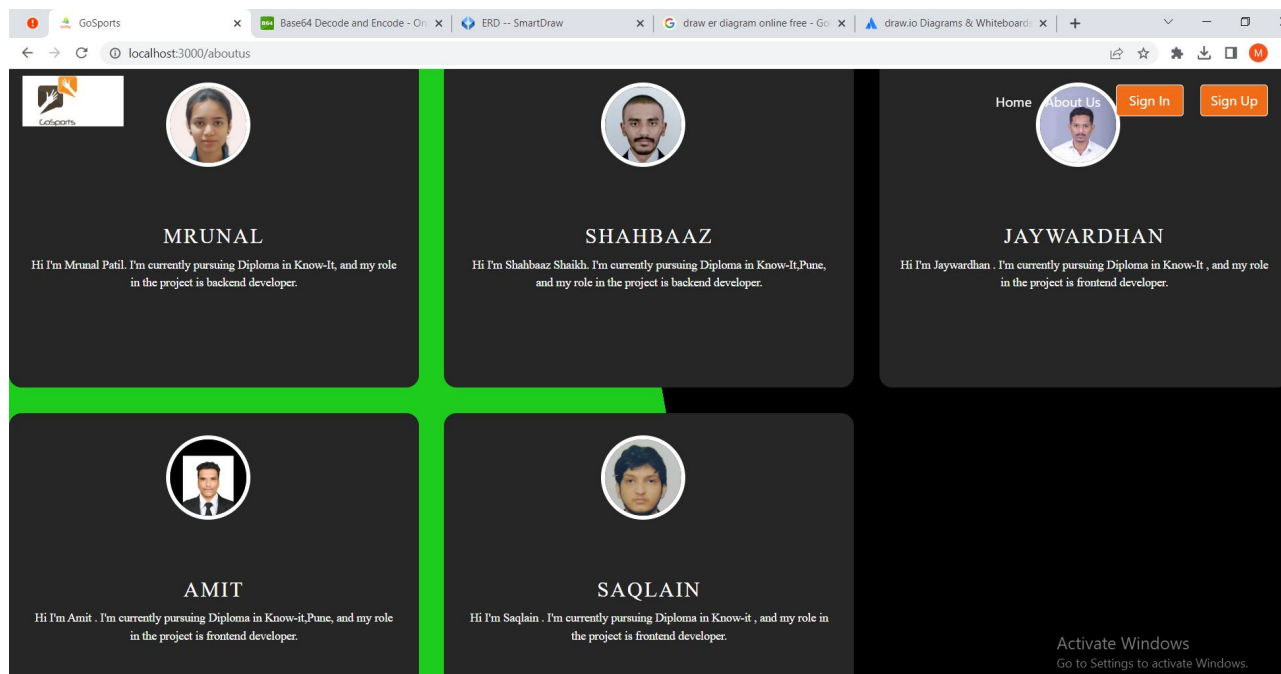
GoSports
Base64 Decode and Encode - On
ERD -- SmartDraw
draw er diagram online free - Go
draw.io Diagrams & Whiteboard
localhost:3000/aboutus

GoSports

Home About Us Sign In Sign Up

MRUNAL

Hi I'm Mrunal Patil. I'm currently pursuing Diploma in Know-It, and my role in the project is backend developer.

SHAHBAAZ

Hi I'm Shahbaaz Shaikh. I'm currently pursuing Diploma in Know-It,Pune, and my role in the project is backend developer.

JAYWARDHAN

Hi I'm Jaywardhan . I'm currently pursuing Diploma in Know-It , and my role in the project is frontend developer.

AMIT

Hi I'm Amit . I'm currently pursuing Diploma in Know-it,Pune, and my role in the project is frontend developer.

SAQLAIN

Hi I'm Saqlain . I'm currently pursuing Diploma in Know-it , and my role in the project is frontend developer.

Activate Windows
Go to Settings to activate Windows.